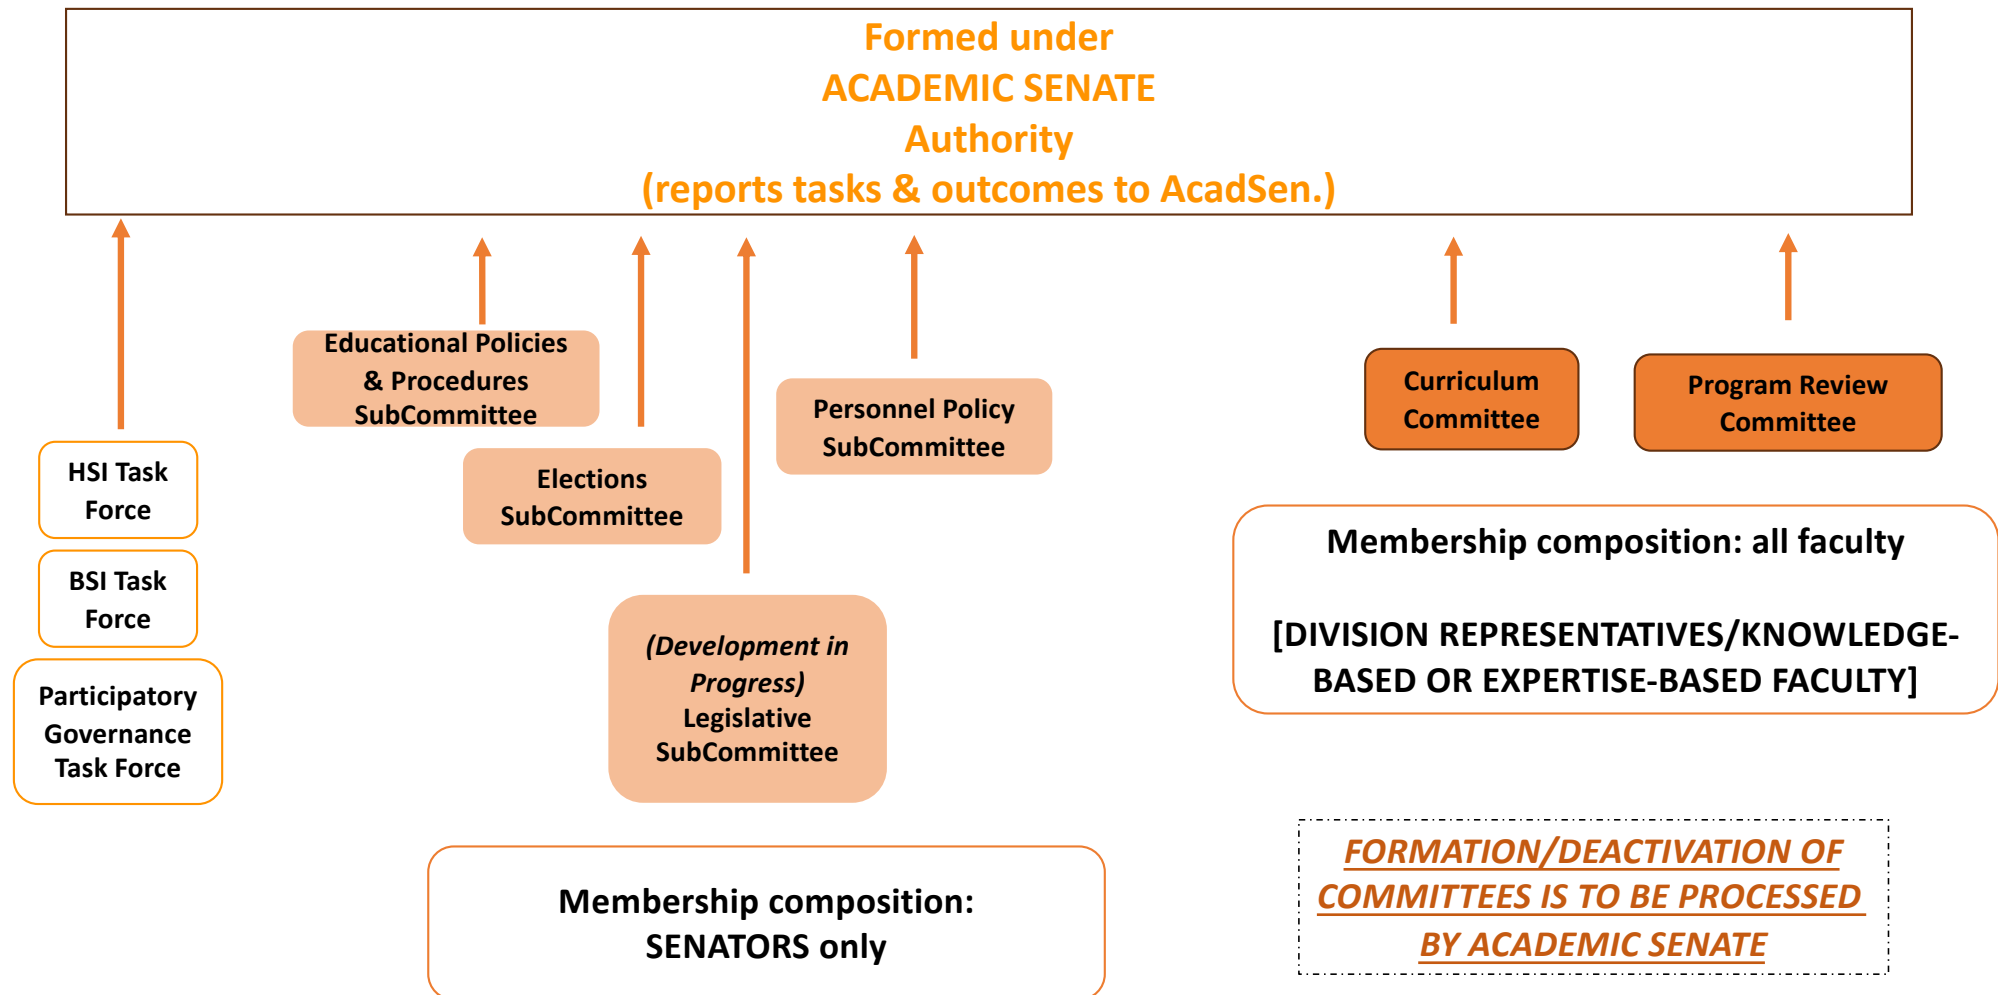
Formed under
ACADEMIC SENATE
Authority
(reports tasks & outcomes to AcadSen.)

HSI Task Force

BSI Task Force

Participatory Governance Task Force

Educational Policies & Procedures SubCommittee

Elections SubCommittee

(Development in Progress) Legislative SubCommittee

Personnel Policy SubCommittee

Membership composition: SENATORS only

Curriculum Committee

Program Review Committee

Membership composition: all faculty

[DIVISION REPRESENTATIVES/KNOWLEDGE-BASED OR EXPERTISE-BASED FACULTY]

FORMATION/DEACTIVATION OF COMMITTEES IS TO BE PROCESSED BY ACADEMIC SENATE